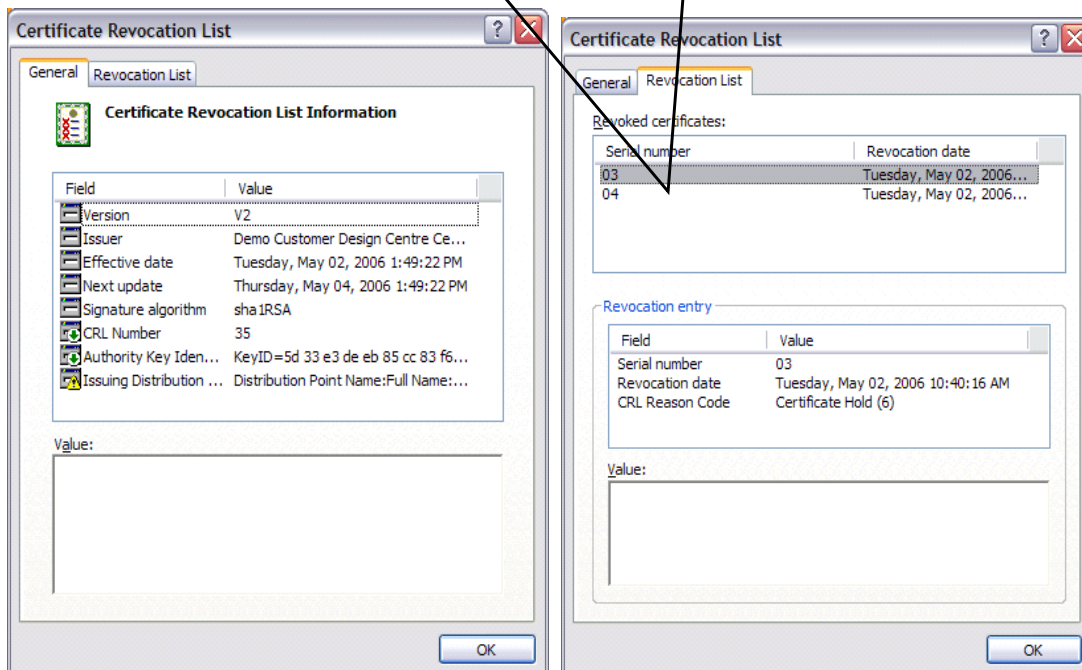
Certificate Revocation List

General | Revocation List

Certificate Revocation List Information

| Field | Value |
|---|---|
| Version | V2 |
| Issuer | Demo Customer Design Centre Ce... |
| Effective date | Tuesday, May 02, 2006 1:49:22 PM |
| Next update | Thursday, May 04, 2006 1:49:22 PM |
| Signature algorithm | sha1RSA |
| CRL Number | 35 |
| Authority Key Iden... | KeyID=5d 33 e3 de eb 85 cc 83 f6... |
| Issuing Distribution ... | Distribution Point Name:Full Name:... |

Value:

OK

Certificate Revocation List

General | Revocation List

Revoked certificates:

| Serial number | Revocation date |
|---|---|
| 03 | Tuesday, May 02, 2006... |
| 04 | Tuesday, May 02, 2006... |

Revocation entry

| Field | Value |
|---|---|
| Serial number | 03 |
| Revocation date | Tuesday, May 02, 2006 10:40:16 AM |
| CRL Reason Code | Certificate Hold (6) |

Value:

OK